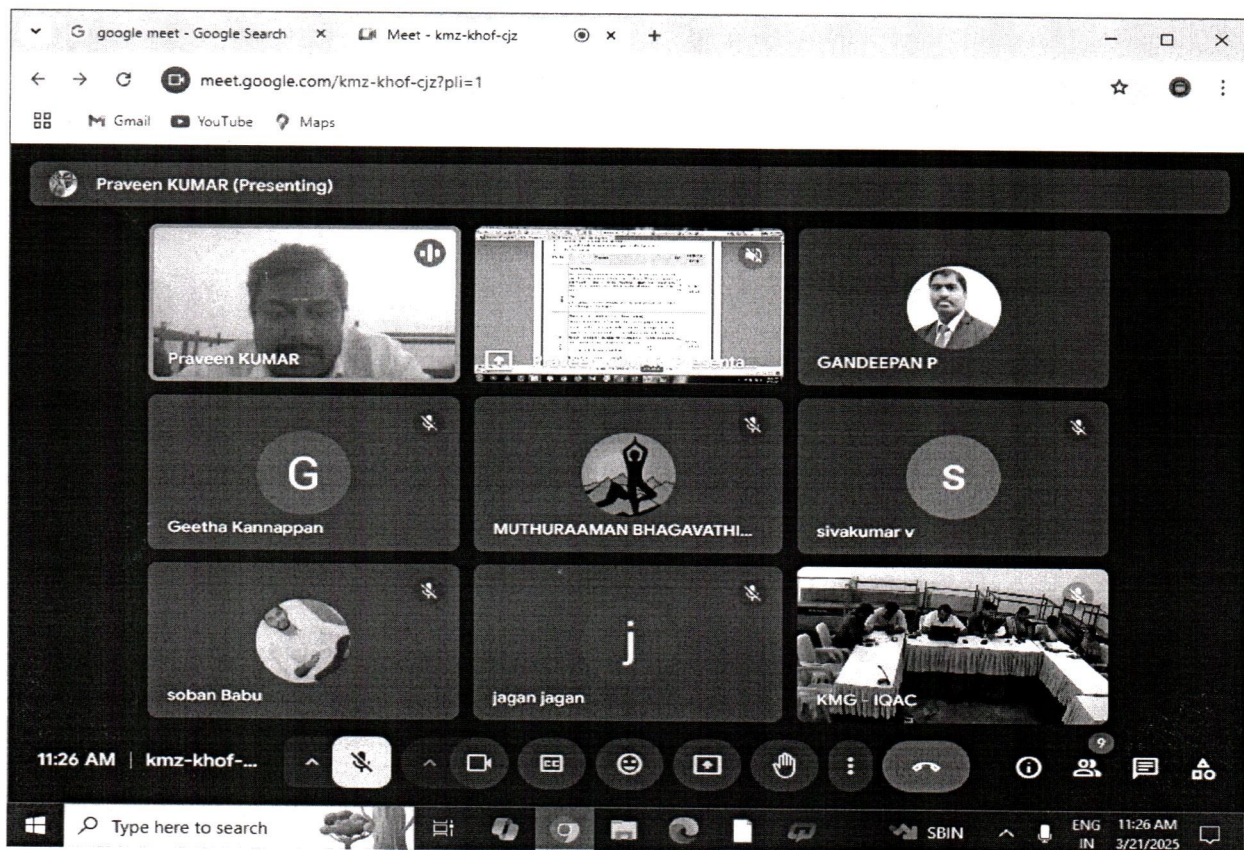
google meet - Google Search ×
Meet - kmz-khof-cjz ×
+
meet.google.com/kmz-khof-cjz?pli=1
Gmail YouTube Maps

Praveen KUMAR (Presenting)

Praveen KUMAR
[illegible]
GANDEEPAN P
G
Geetha Kannappan
MUTHURAAMAN BHAGAVATHI...
S
sivakumar v
soban Babu
j
jagan jagan
KMG - IQAC

11:26 AM | kmz-khof-...

9

Type here to search
SBIN
ENG IN
11:26 AM 3/21/2025